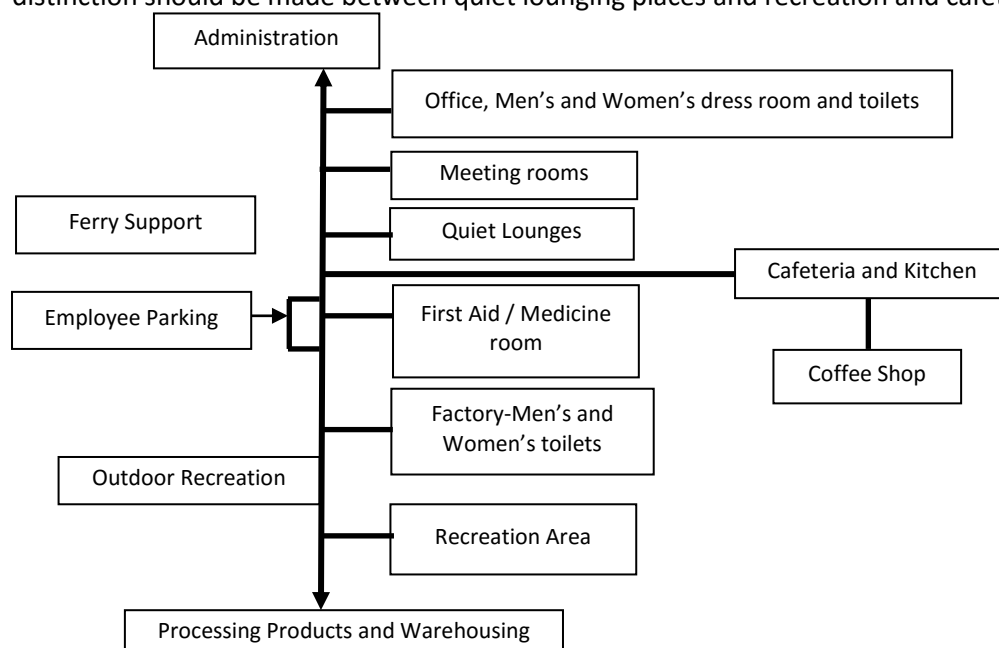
distinction should be made between quiet lounging places and recreation and cafe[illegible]

Administration

Office, Men's and Women's dress room and toilets

Meeting rooms

Ferry Support

Quiet Lounges

Cafeteria and Kitchen

Employee Parking

First Aid / Medicine room

Coffee Shop

Factory-Men's and Women's toilets

Outdoor Recreation

Recreation Area

Processing Products and Warehousing